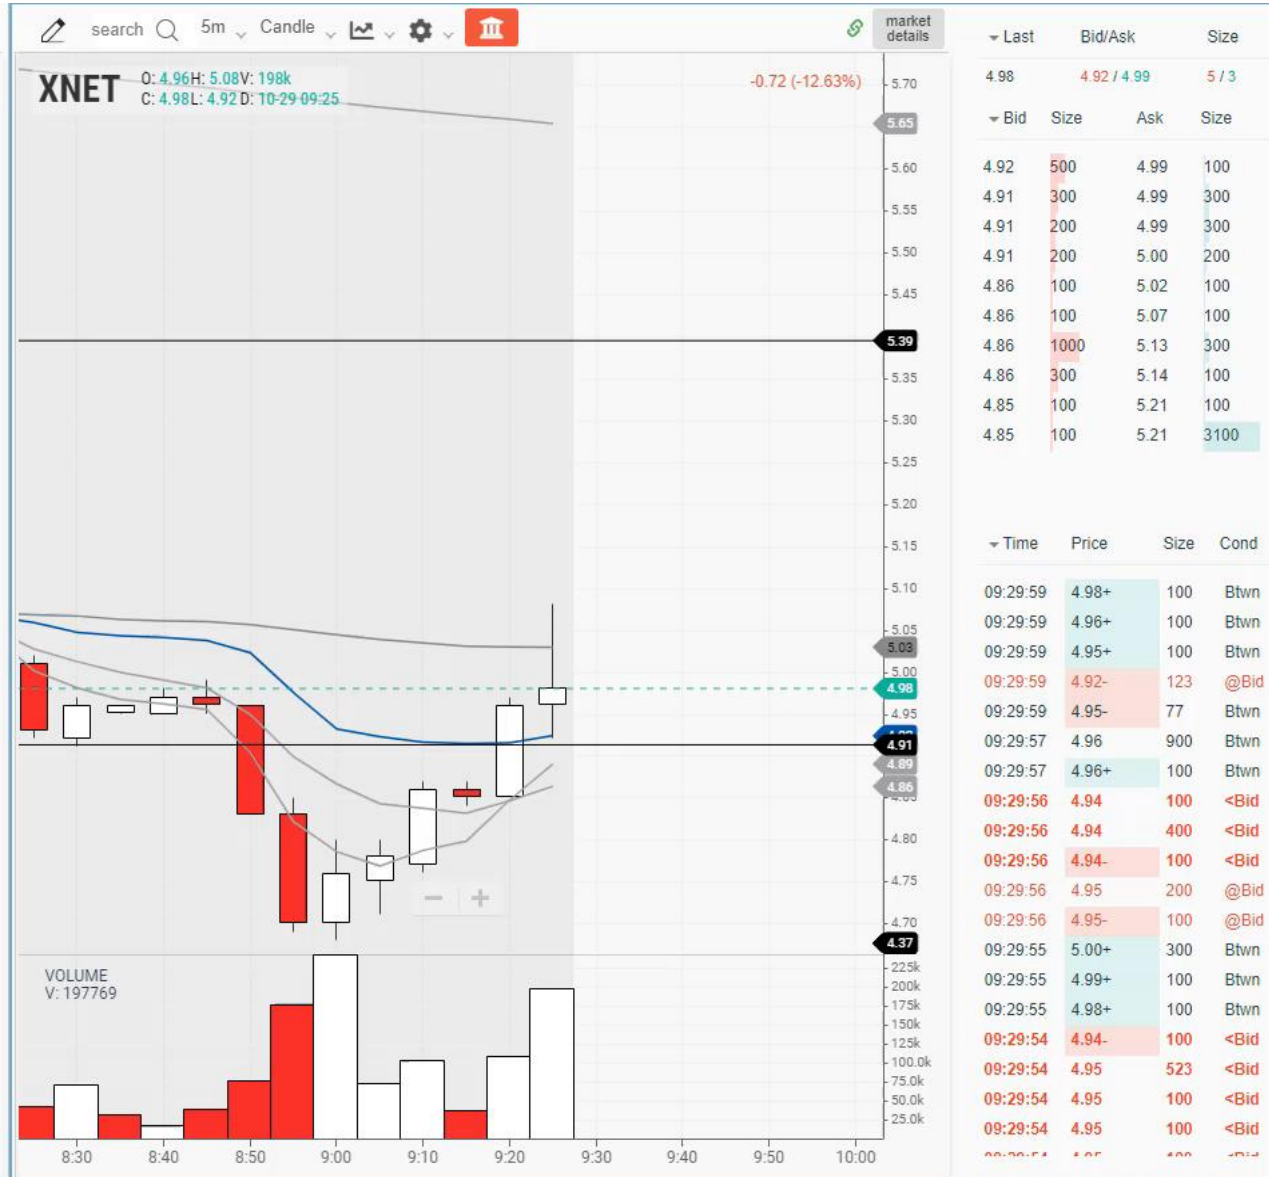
search 5m Candle market details

XNET O: 4.96 H: 5.08 V: 198k
C: 4.98 L: 4.92 D: 10-29 09:25

-0.72 (-12.63%)

5.70
5.65
5.60
5.55
5.50
5.45
5.39
5.35
5.30
5.25
5.20
5.15
5.10
5.05
5.03
5.00
4.98
4.95
4.91
4.89
4.86
4.80
4.75
4.70
4.37

VOLUME
V: 197769

225k
200k
175k
150k
125k
100.0k
75.0k
50.0k
25.0k

8:30 8:40 8:50 9:00 9:10 9:20 9:30 9:40 9:50 10:00

| Last | Bid/Ask | Size |
|---|---|---|
| 4.98 | 4.92 / 4.99 | 5 / 3 |

| Bid | Size | Ask | Size |
|---|---|---|---|
| 4.92 | 500 | 4.99 | 100 |
| 4.91 | 300 | 4.99 | 300 |
| 4.91 | 200 | 4.99 | 300 |
| 4.91 | 200 | 5.00 | 200 |
| 4.86 | 100 | 5.02 | 100 |
| 4.86 | 100 | 5.07 | 100 |
| 4.86 | 1000 | 5.13 | 300 |
| 4.86 | 300 | 5.14 | 100 |
| 4.85 | 100 | 5.21 | 100 |
| 4.85 | 100 | 5.21 | 3100 |

| Time | Price | Size | Cond |
|---|---|---|---|
| 09:29:59 | 4.98+ | 100 | Btwn |
| 09:29:59 | 4.96+ | 100 | Btwn |
| 09:29:59 | 4.95+ | 100 | Btwn |
| 09:29:59 | 4.92- | 123 | @Bid |
| 09:29:59 | 4.95- | 77 | Btwn |
| 09:29:57 | 4.96 | 900 | Btwn |
| 09:29:57 | 4.96+ | 100 | Btwn |
| 09:29:56 | 4.94 | 100 | <Bid |
| 09:29:56 | 4.94 | 400 | <Bid |
| 09:29:56 | 4.94- | 100 | <Bid |
| 09:29:56 | 4.95 | 200 | @Bid |
| 09:29:56 | 4.95- | 100 | @Bid |
| 09:29:55 | 5.00+ | 300 | Btwn |
| 09:29:55 | 4.99+ | 100 | Btwn |
| 09:29:55 | 4.98+ | 100 | Btwn |
| 09:29:54 | 4.94- | 100 | <Bid |
| 09:29:54 | 4.95 | 523 | <Bid |
| 09:29:54 | 4.95 | 100 | <Bid |
| 09:29:54 | 4.95 | 100 | <Bid |
| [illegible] | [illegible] | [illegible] | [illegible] |